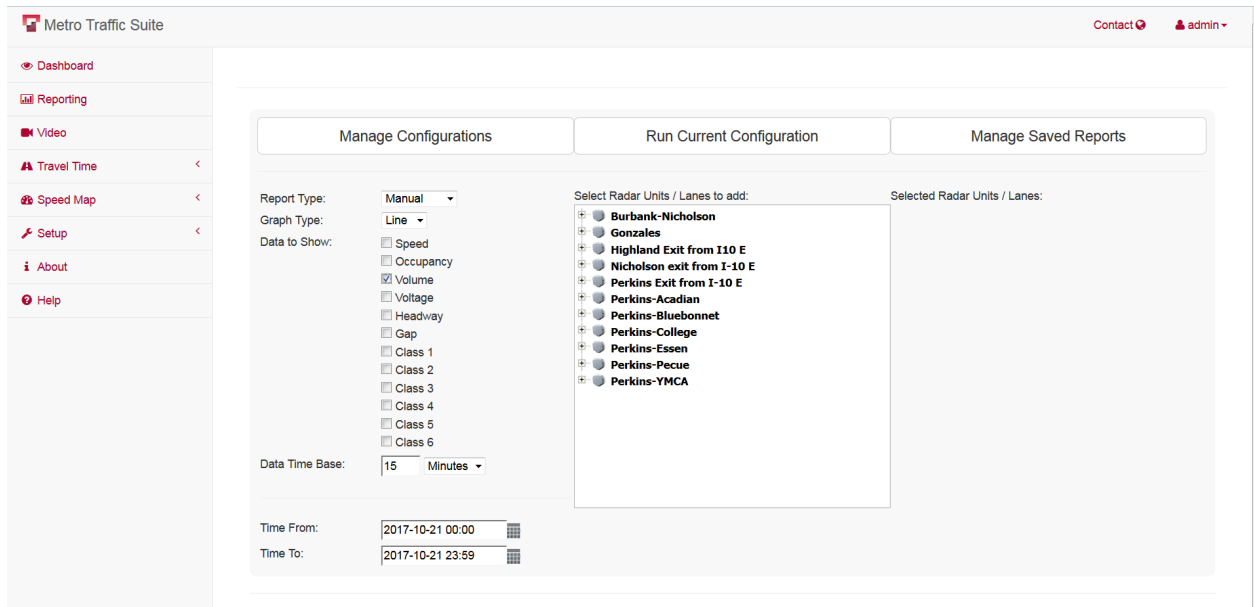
Metro Traffic Suite

Contact

admin

Dashboard

Reporting

Video

Travel Time

Speed Map

Setup

About

Help

Manage Configurations

Run Current Configuration

Manage Saved Reports

Report Type: Manual

Graph Type: Line

Data to Show:
Speed
Occupancy
Volume
Voltage
Headway
Gap
Class 1
Class 2
Class 3
Class 4
Class 5
Class 6

Data Time Base: 15 Minutes

Time From: 2017-10-21 00:00

Time To: 2017-10-21 23:59

Select Radar Units / Lanes to add:
Burbank-Nicholson
Gonzales
Highland Exit from I10 E
Nicholson exit from I-10 E
Perkins Exit from I-10 E
Perkins-Acadian
Perkins-Bluebonnet
Perkins-College
Perkins-Essen
Perkins-Pecue
Perkins-YMCA

Selected Radar Units / Lanes: